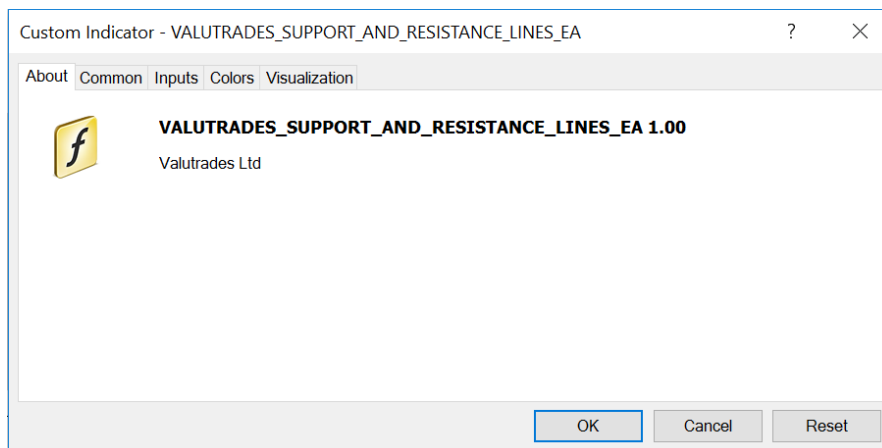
Custom Indicator - VALUTRADES_SUPPORT_AND_RESISTANCE_LINES_EA

?

About | Common | Inputs | Colors | Visualization

$f$

VALUTRADES_SUPPORT_AND_RESISTANCE_LINES_EA 1.00

Valutrades Ltd

OK | Cancel | Reset